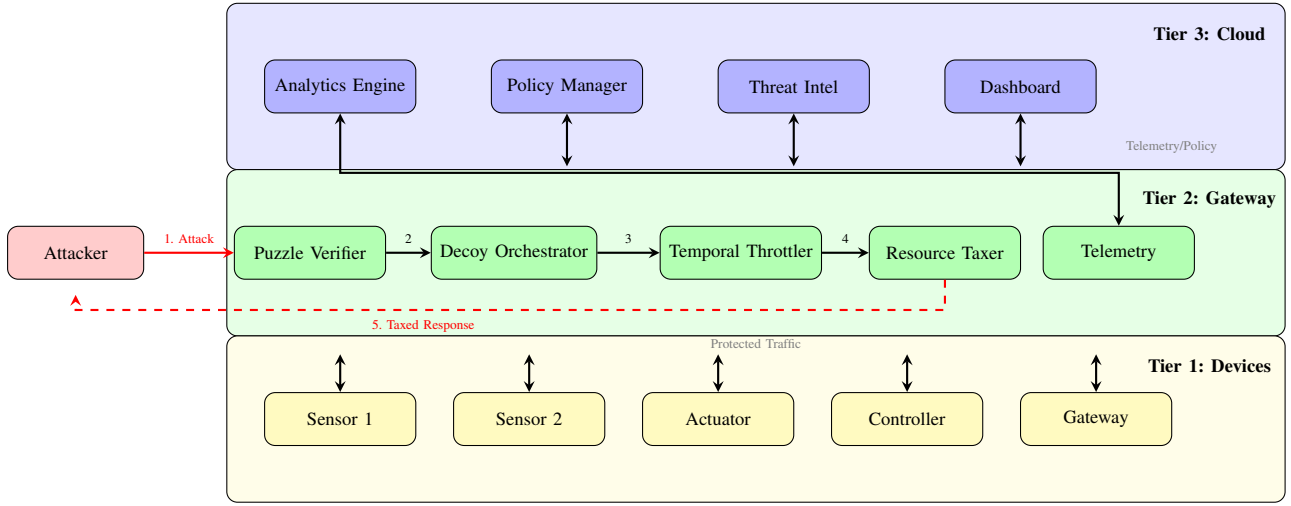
Tier 3: Cloud

Analytics Engine

Policy Manager

Threat Intel

Dashboard

Telemetry/Policy

Tier 2: Gateway

Attacker

1. Attack

Puzzle Verifier

2

Decoy Orchestrator

3

Temporal Throttler

4

Resource Taxer

Telemetry

5. Taxed Response

Protected Traffic

Tier 1: Devices

Sensor 1

Sensor 2

Actuator

Controller

Gateway